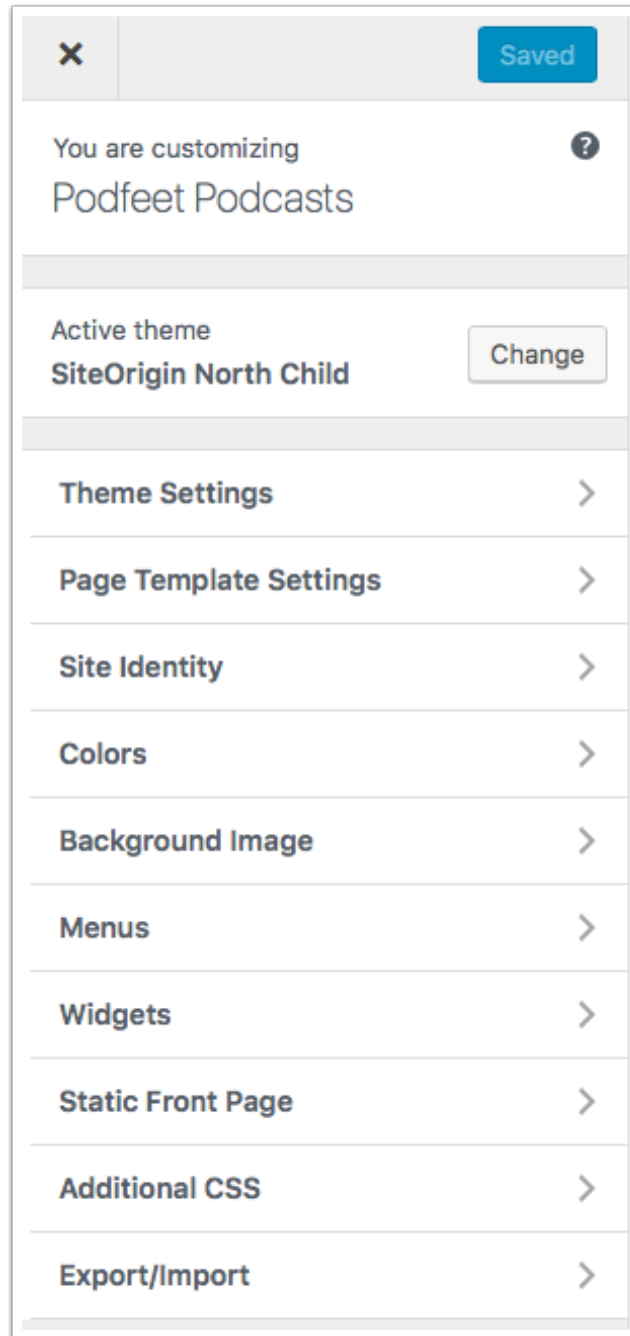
×

Saved

You are customizing
Podfeet Podcasts

?

Active theme
SiteOrigin North Child

Change

Theme Settings

Page Template Settings

Site Identity

Colors

Background Image

Menus

Widgets

Static Front Page

Additional CSS

Export/Import